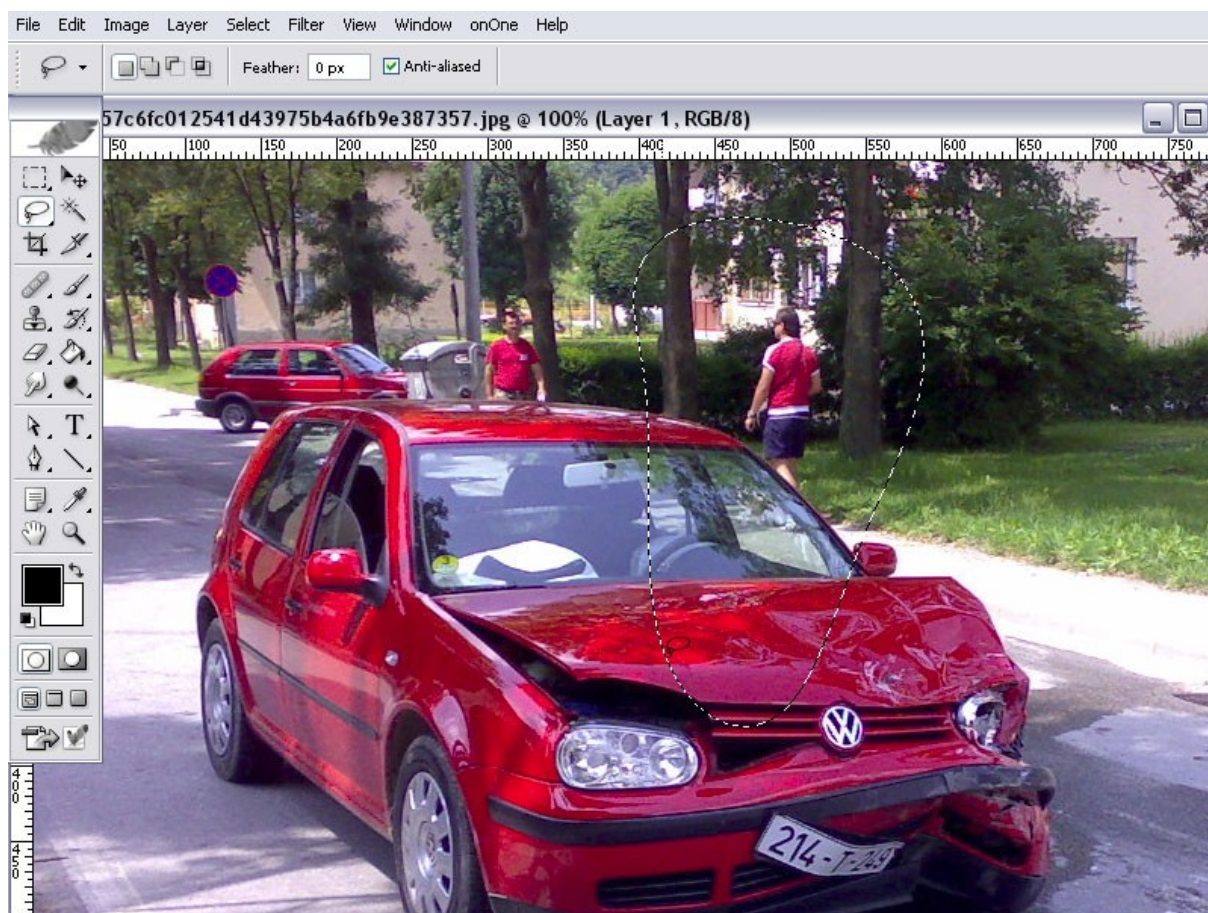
File Edit Image Layer Select Filter View Window onOne Help

Feather: 0 px Anti-aliased

57c6fc012541d43975b4a6fb9e387357.jpg @ 100% (Layer 1, RGB/8)

50 100 150 200 250 300 350 400 450 500 550 600 650 700 750

T

400

450

214-T-249